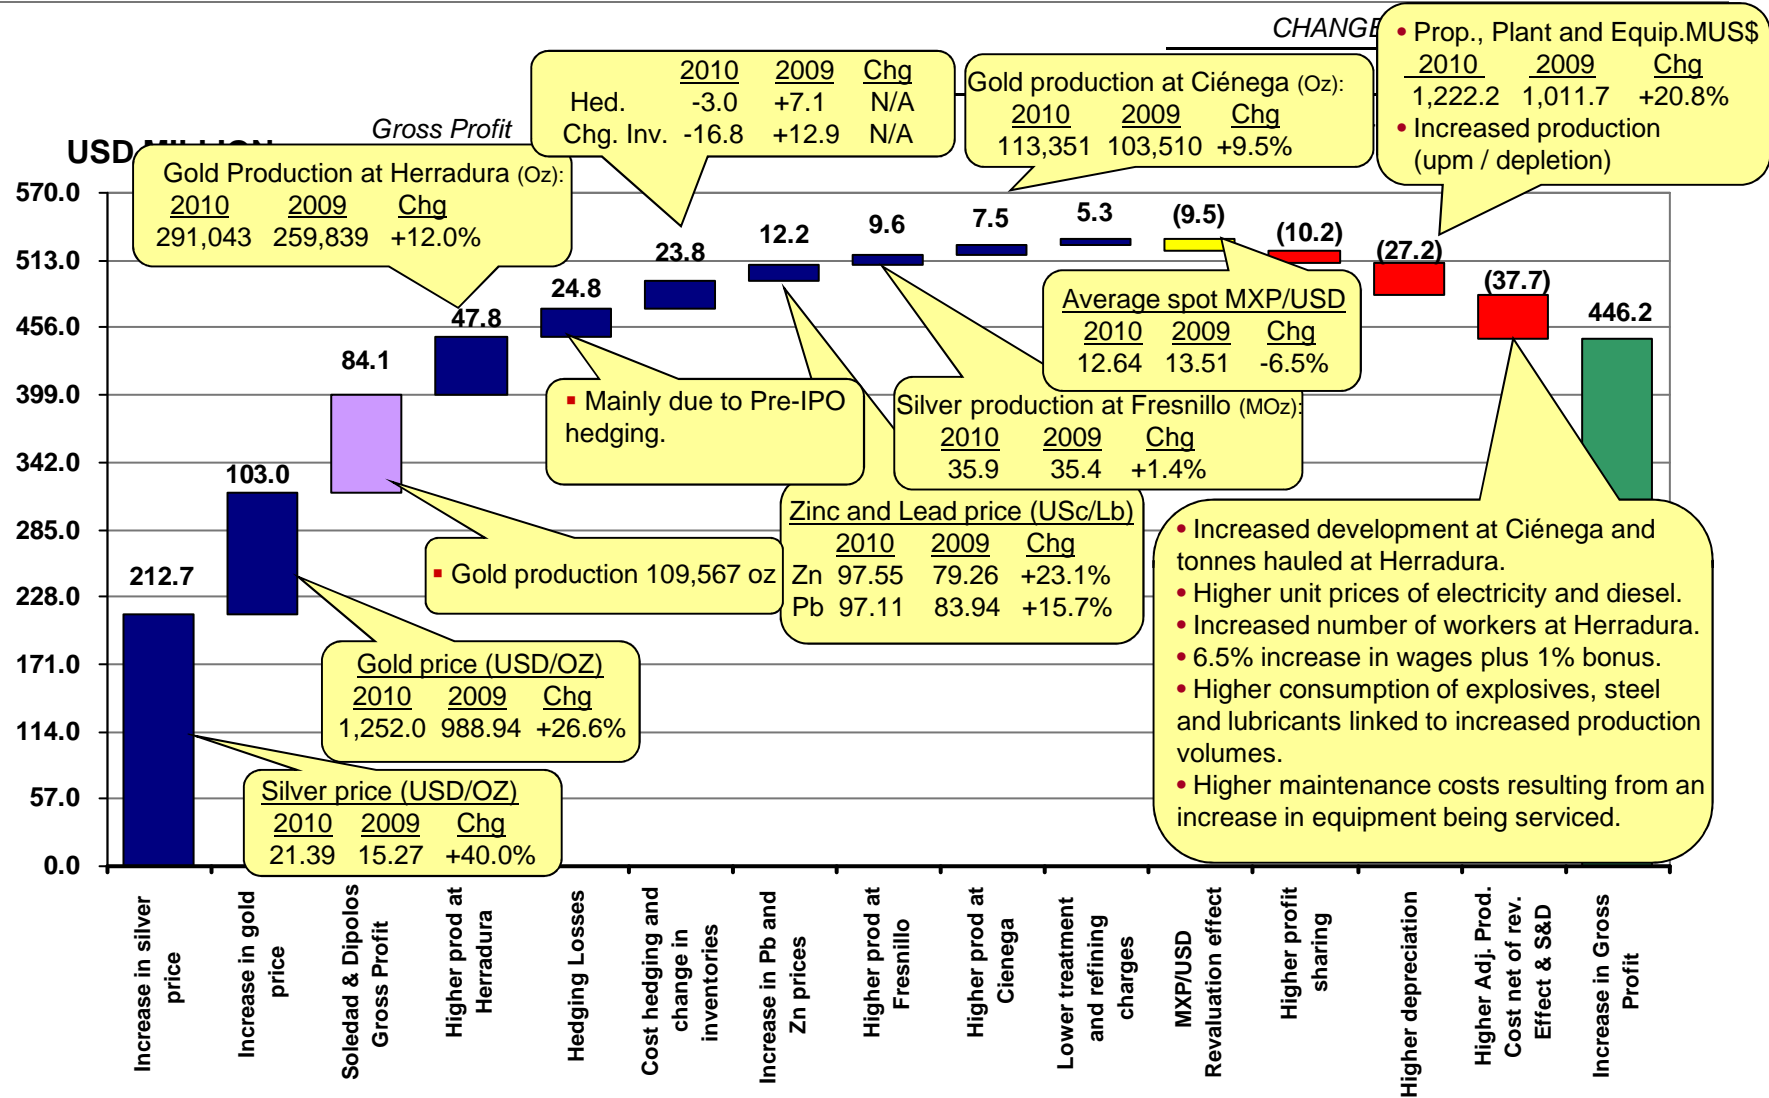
CHANGE

Gross Profit

USD

570.0
513.0
456.0
399.0
342.0
285.0
228.0
171.0
114.0
57.0
0.0

Gold Production at Herradura (Oz):
| 2010 | 2009 | Chg |
|---|---|---|
| 291,043 | 259,839 | +12.0% |

| | 2010 | 2009 | Chg |
|---|---|---|---|
| Hed. | -3.0 | +7.1 | N/A |
| Chg. Inv. | -16.8 | +12.9 | N/A |

Gold production at Ciénega (Oz):
| 2010 | 2009 | Chg |
|---|---|---|
| 113,351 | 103,510 | +9.5% |

• Prop., Plant and Equip.MUS$
| 2010 | 2009 | Chg |
|---|---|---|
| 1,222.2 | 1,011.7 | +20.8% |

• Increased production (upm / depletion)

212.7
103.0
84.1
47.8
24.8
23.8
12.2
9.6
7.5
5.3
(9.5)
(10.2)
(27.2)
(37.7)
446.2

Average spot MXP/USD
| 2010 | 2009 | Chg |
|---|---|---|
| 12.64 | 13.51 | -6.5% |

• Mainly due to Pre-IPO hedging.

Silver production at Fresnillo (MOz):
| 2010 | 2009 | Chg |
|---|---|---|
| 35.9 | 35.4 | +1.4% |

Zinc and Lead price (USc/Lb)
| | 2010 | 2009 | Chg |
|---|---|---|---|
| Zn | 97.55 | 79.26 | +23.1% |
| Pb | 97.11 | 83.94 | +15.7% |

• Gold production 109,567 oz

Gold price (USD/OZ)
| 2010 | 2009 | Chg |
|---|---|---|
| 1,252.0 | 988.94 | +26.6% |

Silver price (USD/OZ)
| 2010 | 2009 | Chg |
|---|---|---|
| 21.39 | 15.27 | +40.0% |

• Increased development at Ciénega and tonnes hauled at Herradura.
• Higher unit prices of electricity and diesel.
• Increased number of workers at Herradura.
• 6.5% increase in wages plus 1% bonus.
• Higher consumption of explosives, steel and lubricants linked to increased production volumes.
• Higher maintenance costs resulting from an increase in equipment being serviced.

Increase in silver price
Increase in gold price
Soledad & Dipolos Gross Profit
Higher prod at Herradura
Hedging Losses
Cost hedging and change in inventories
Increase in Pb and Zn prices
Higher prod at Fresnillo
Higher prod at Cienega
Lower treatment and refining charges
MXP/USD Revaluation effect
Higher profit sharing
Higher depreciation
Higher Adj. Prod. Cost net of rev. Effect & S&D
Increase in Gross Profit